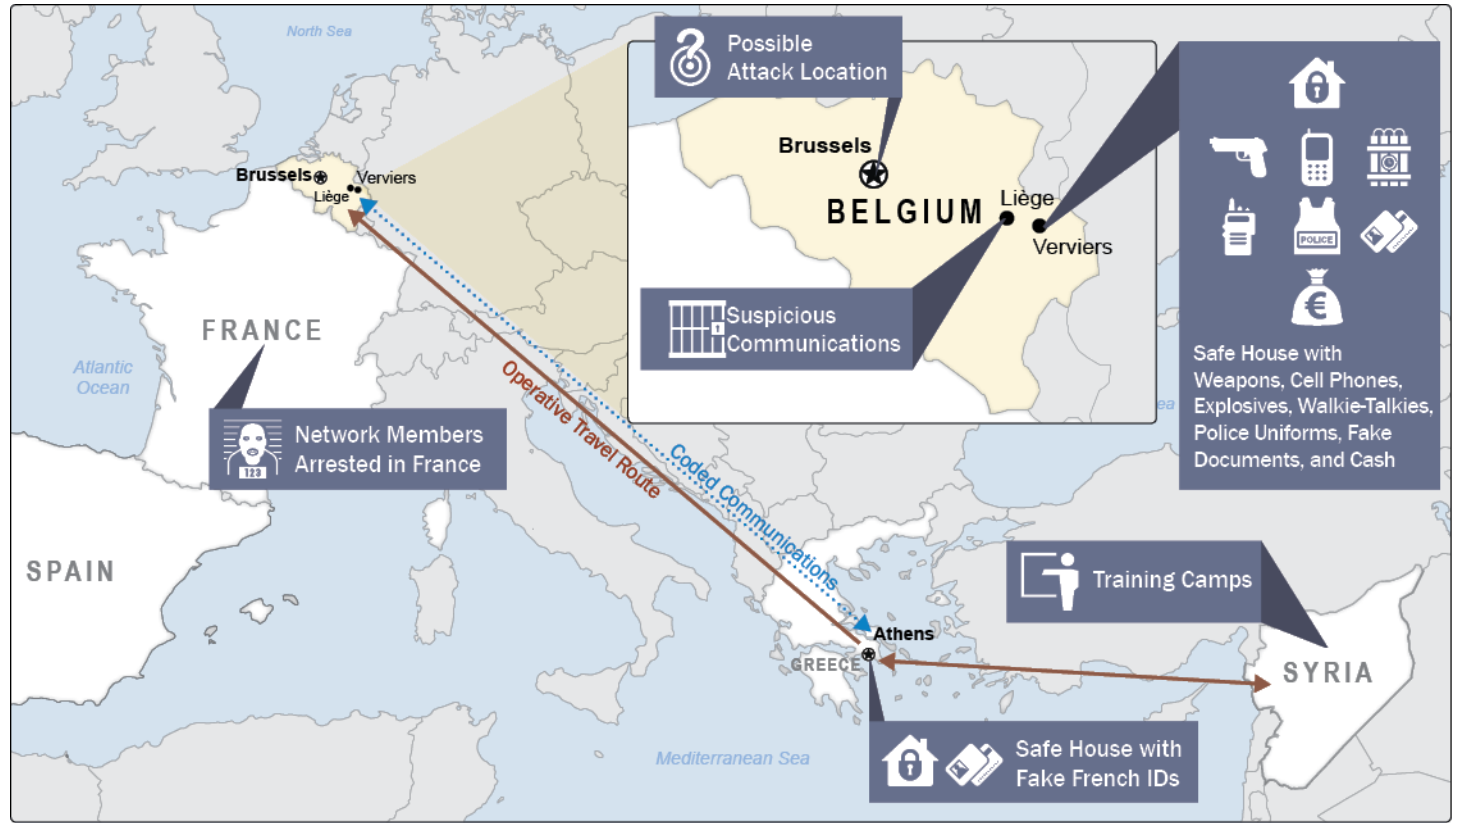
North Sea

Brussels
Verviers
Liège

Possible Attack Location

Brussels
BELGIUM
Liège
Verviers

POLICE

Safe House with Weapons, Cell Phones, Explosives, Walkie-Talkies, Police Uniforms, Fake Documents, and Cash

Suspicious Communications

FRANCE

Atlantic Ocean

Network Members Arrested in France

123

Operative Travel Route

Coded Communications

SPAIN

Training Camps

Athens
GREECE

SYRIA

Mediterranean Sea

Safe House with Fake French IDs